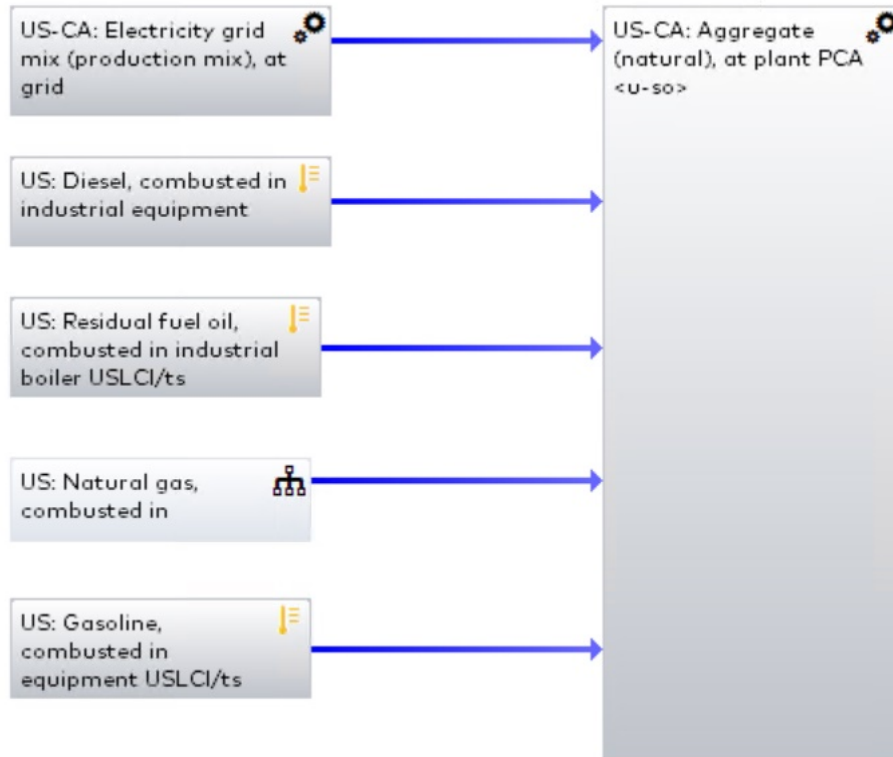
US-CA: Electricity grid mix (production mix), at grid

US: Diesel, combusted in industrial equipment

US: Residual fuel oil, combusted in industrial boiler USLCI/ts

US: Natural gas, combusted in

US: Gasoline, combusted in equipment USLCI/ts

US-CA: Aggregate (natural), at plant PCA <u-so>